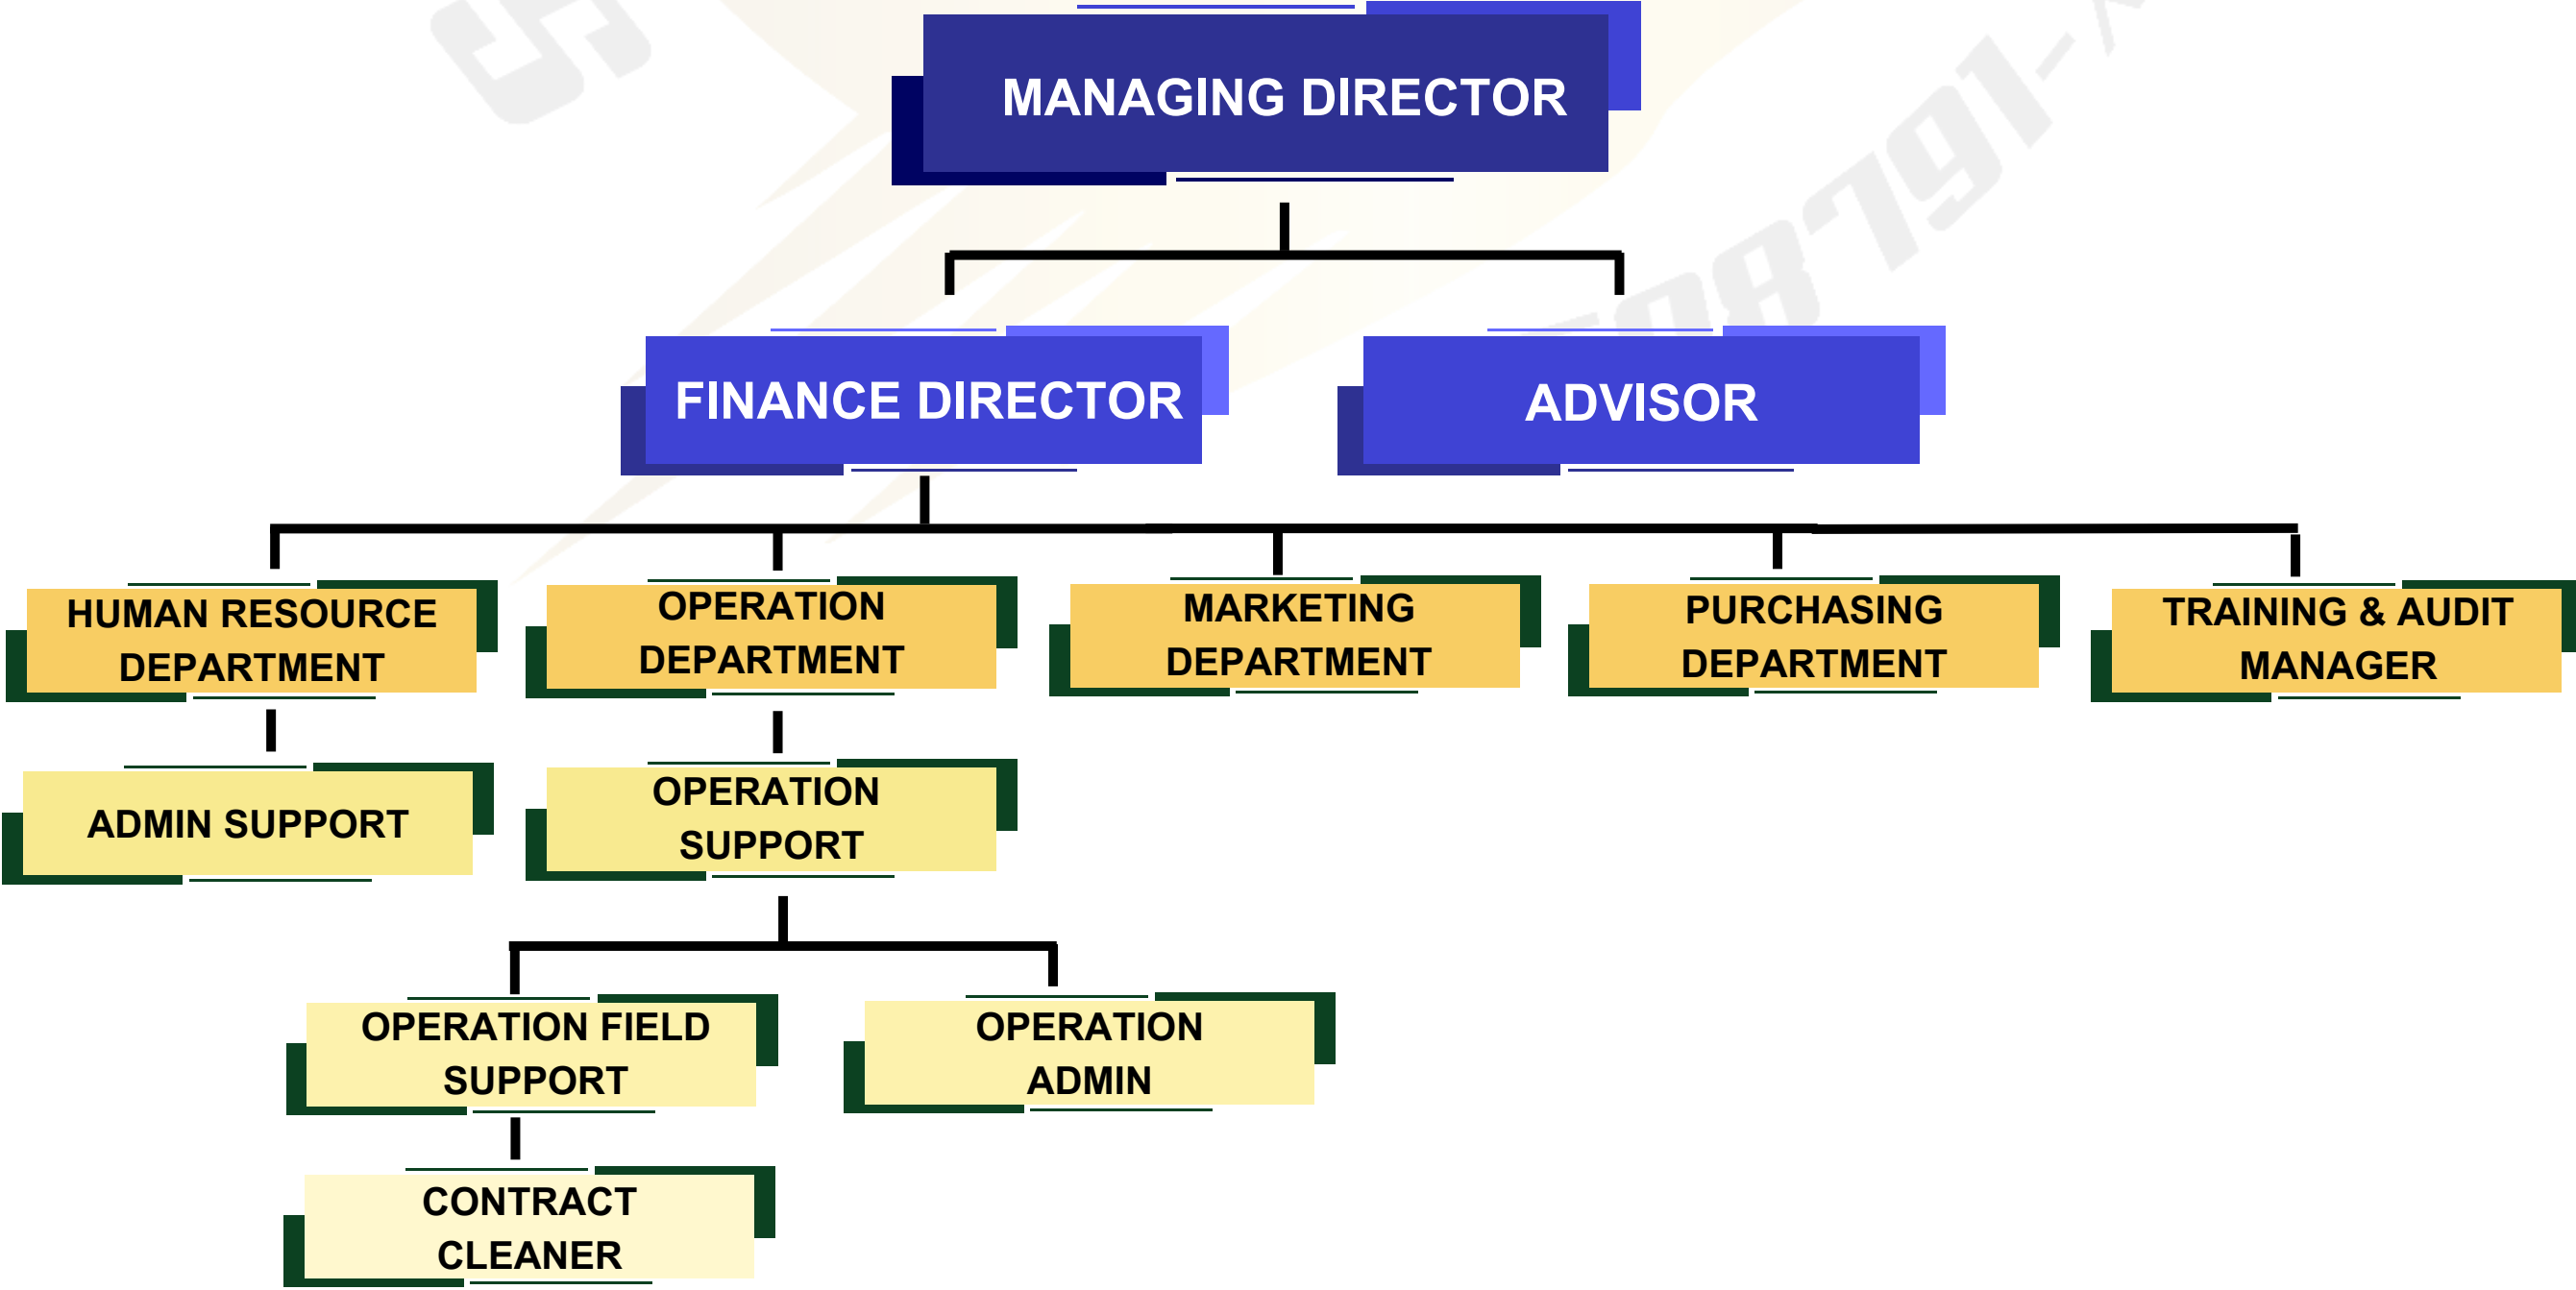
MANAGING DIRECTOR

FINANCE DIRECTOR

ADVISOR

HUMAN RESOURCE DEPARTMENT

OPERATION DEPARTMENT

MARKETING DEPARTMENT

PURCHASING DEPARTMENT

TRAINING & AUDIT MANAGER

ADMIN SUPPORT

OPERATION SUPPORT

OPERATION FIELD SUPPORT

OPERATION ADMIN

CONTRACT CLEANER